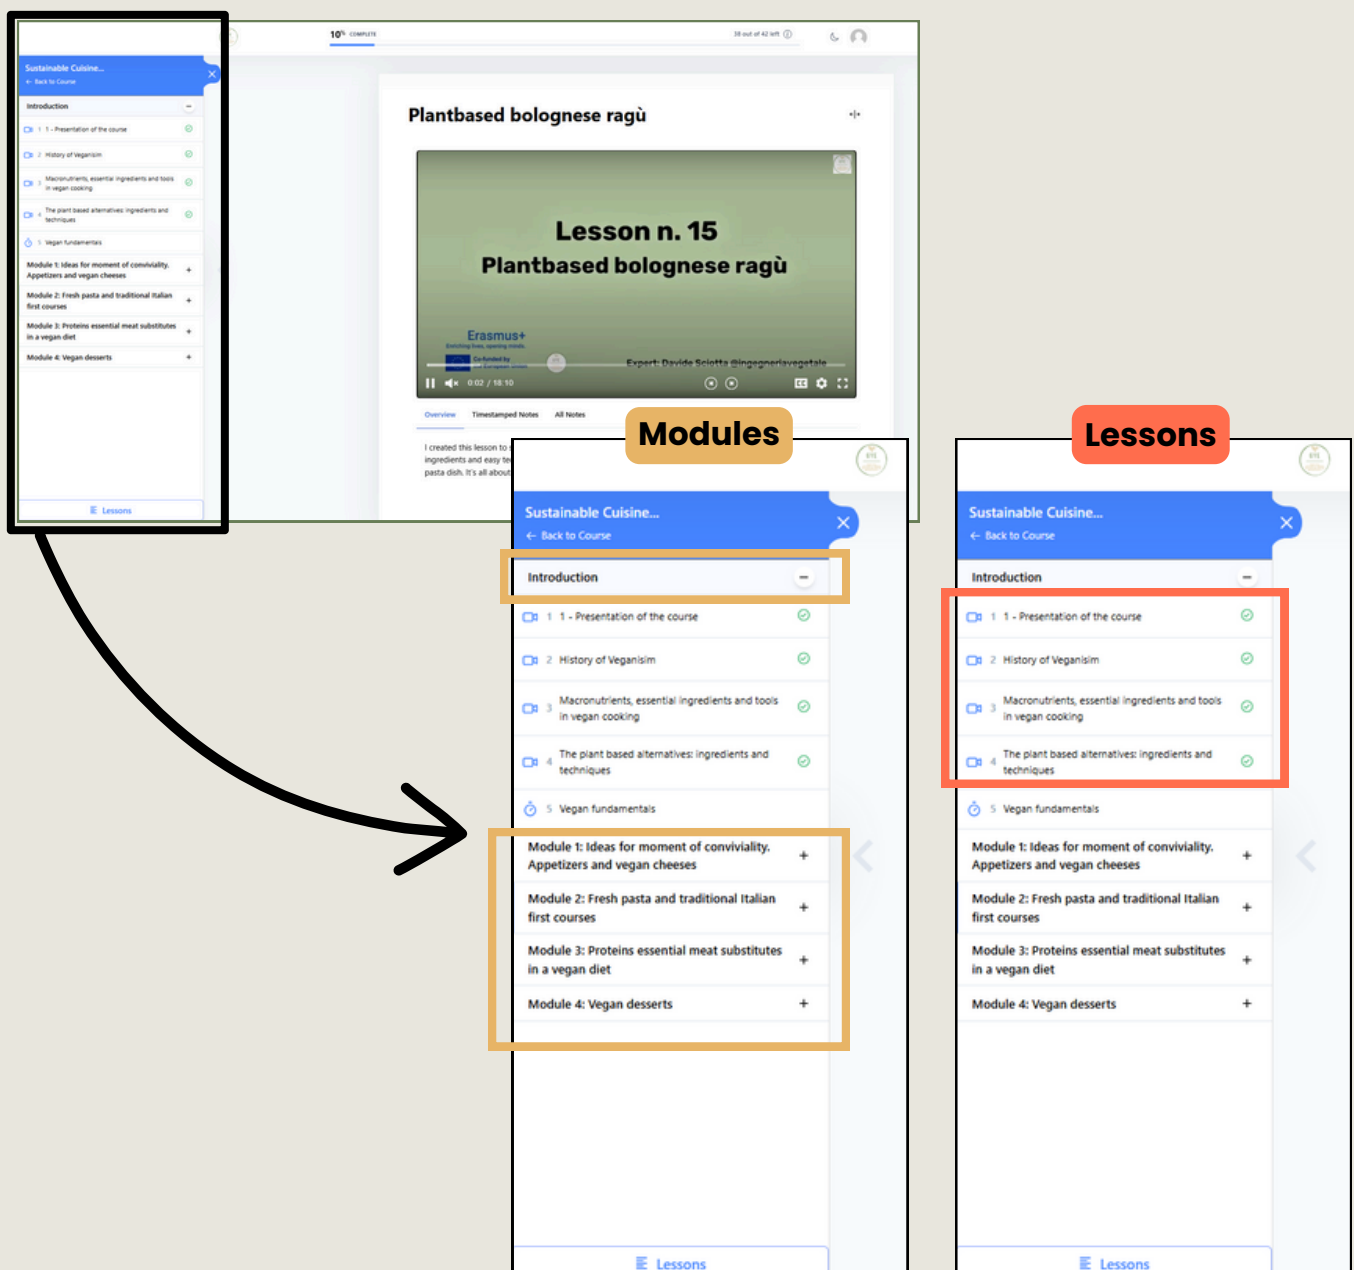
Sustainable Cuisine...
← Back to Course

Introduction

1 1 - Presentation of the course
2 History of Veganisim
3 Macronutrients, essential ingredients and tools in vegan cooking
4 The plant based alternatives: ingredients and techniques
5 Vegan fundamentals

Module 1: Ideas for moment of conviviality. Appetizers and vegan cheeses +
Module 2: Fresh pasta and traditional Italian first courses +
Module 3: Proteins essential meat substitutes in a vegan diet +
Module 4: Vegan desserts +

Lessons

10% COMPLETE

38 out of 42 left

Plantbased bolognese ragù

Lesson n. 15
Plantbased bolognese ragù

Erasmus+
Co-funded by the European Union
Expert: Davide Sciotta @ingegneriavegetale

0:02 / 18:10

Overview Timestamped Notes All Notes

I created this lesson to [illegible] ingredients and easy te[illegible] pasta dish. It's all about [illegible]

Modules

Sustainable Cuisine...
← Back to Course

Introduction

1 1 - Presentation of the course
2 History of Veganisim
3 Macronutrients, essential ingredients and tools in vegan cooking
4 The plant based alternatives: ingredients and techniques
5 Vegan fundamentals

Module 1: Ideas for moment of conviviality. Appetizers and vegan cheeses +
Module 2: Fresh pasta and traditional Italian first courses +
Module 3: Proteins essential meat substitutes in a vegan diet +
Module 4: Vegan desserts +

Lessons

Lessons

Sustainable Cuisine...
← Back to Course

Introduction

1 1 - Presentation of the course
2 History of Veganisim
3 Macronutrients, essential ingredients and tools in vegan cooking
4 The plant based alternatives: ingredients and techniques
5 Vegan fundamentals

Module 1: Ideas for moment of conviviality. Appetizers and vegan cheeses +
Module 2: Fresh pasta and traditional Italian first courses +
Module 3: Proteins essential meat substitutes in a vegan diet +
Module 4: Vegan desserts +

Lessons